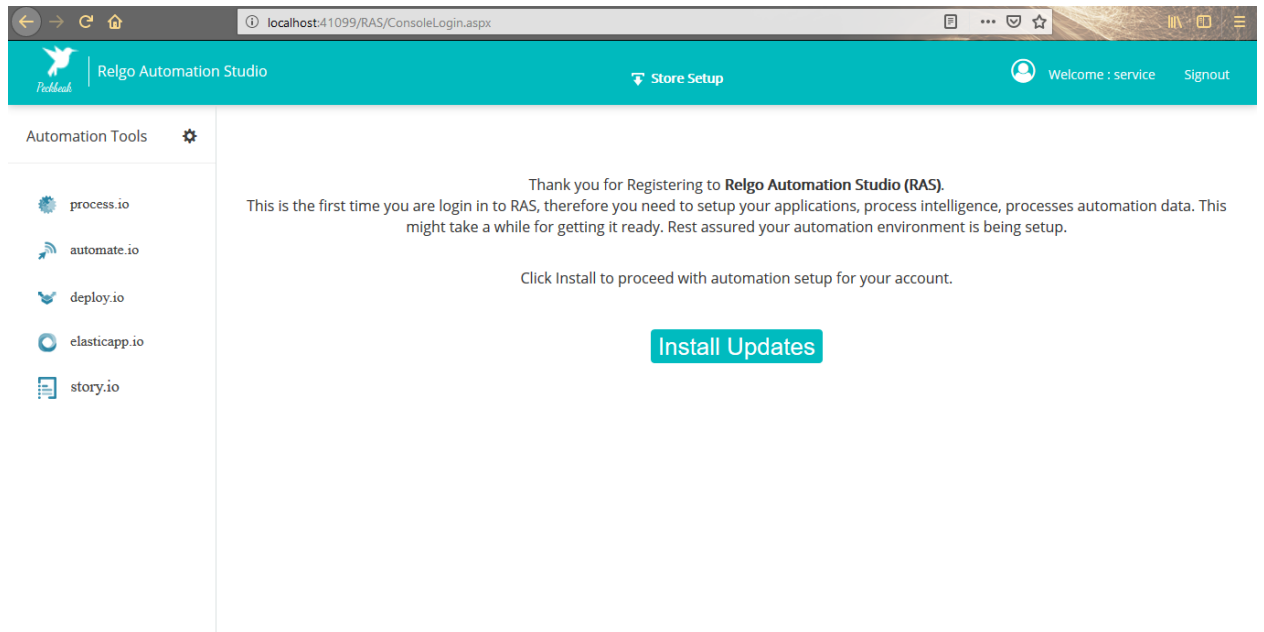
localhost:41099/RAS/ConsoleLogin.aspx

Peckbeak

Relgo Automation Studio

Store Setup

Welcome : service

Signout

Automation Tools

process.io

automate.io

deploy.io

elasticapp.io

story.io

Thank you for Registering to **Relgo Automation Studio (RAS)**.
This is the first time you are login in to RAS, therefore you need to setup your applications, process intelligence, processes automation data. This might take a while for getting it ready. Rest assured your automation environment is being setup.

Click Install to proceed with automation setup for your account.

Install Updates